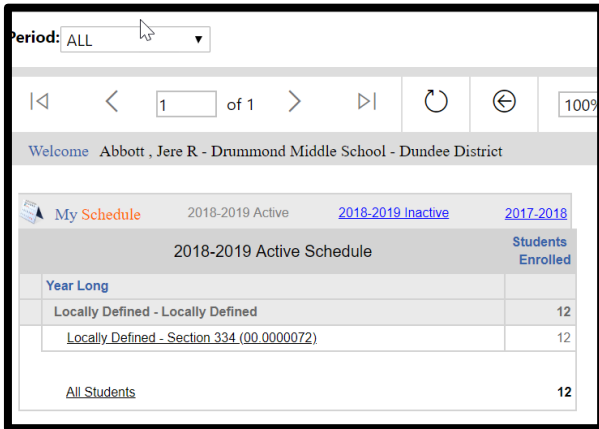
Period: ALL

1 of 1

100%

Welcome Abbott , Jere R - Drummond Middle School - Dundee District

My Schedule 2018-2019 Active 2018-2019 Inactive 2017-2018

| 2018-2019 Active Schedule | Students Enrolled |
|---|---|
| Year Long | |
| Locally Defined - Locally Defined | 12 |
| Locally Defined - Section 334 (00.0000072) | 12 |

All Students 12